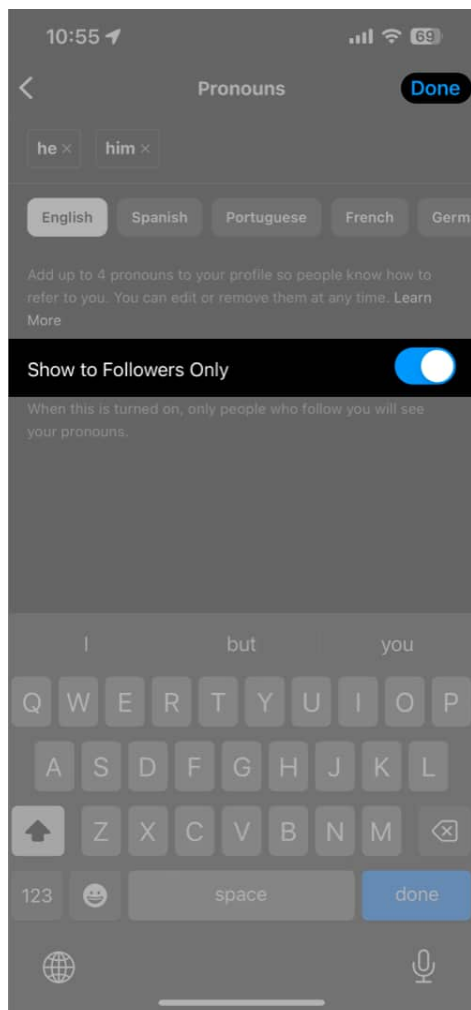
10:55 69

Pronouns Done

he × him ×

English Spanish Portuguese French Germ

Add up to 4 pronouns to your profile so people know how to refer to you. You can edit or remove them at any time. Learn More

Show to Followers Only

When this is turned on, only people who follow you will see your pronouns.

I but you

Q W E R T Y U I O P
A S D F G H J K L
Z X C V B N M
123 space done